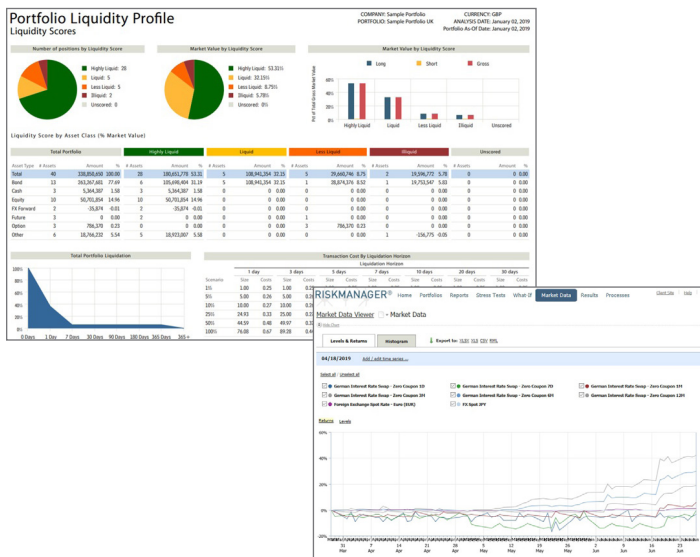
Portfolio Liquidity Profile
Liquidity Scores

COMPANY: Sample Portfolio
PORTFOLIO: Sample Portfolio UK
CURRENCY: GBP
ANALYSIS DATE: January 02, 2019
Portfolio As-Of Date: January 02, 2019

Number of positions by Liquidity Score
Highly Liquid: 28
Liquid: 5
Less Liquid: 5
Illiquid: 2
Unscored: 0

Market Value by Liquidity Score
Highly Liquid: 53.31%
Liquid: 32.15%
Less Liquid: 8.75%
Illiquid: 5.78%
Unscored: 0%

Market Value by Liquidity Score
Long Short Gross
60%
40%
20%
0%
Pct of Total Gross Market Value
Highly Liquid Liquid Less Liquid Illiquid Unscored

Liquidity Score by Asset Class (% Market Value)

| | Total Portfolio | | | Highly Liquid | | | Liquid | | | Less Liquid | | | Illiquid | | | Unscored | | |
|---|---|---|---|---|---|---|---|---|---|---|---|---|---|---|---|---|---|---|
| Asset Type | # Assets | Amount | % | # Assets | Amount | % | # Assets | Amount | % | # Assets | Amount | % | # Assets | Amount | % | # Assets | Amount | % |
| Total | 40 | 338,850,650 | 100.00 | 28 | 180,651,778 | 53.31 | 5 | 108,941,354 | 32.15 | 5 | 29,660,746 | 8.75 | 2 | 19,596,772 | 5.78 | 0 | 0 | 0.00 |
| Bond | 13 | 263,367,681 | 77.69 | 6 | 105,690,404 | 31.19 | 5 | 108,941,354 | 32.15 | 1 | 38,874,376 | 8.52 | 1 | 19,753,547 | 5.83 | 0 | 0 | 0.00 |
| Cash | 3 | 5,364,387 | 1.58 | 3 | 5,364,387 | 1.58 | 0 | 0 | 0.00 | 0 | 0 | 0.00 | 0 | 0 | 0.00 | 0 | 0 | 0.00 |
| Equity | 10 | 50,701,854 | 14.96 | 10 | 50,701,854 | 14.96 | 0 | 0 | 0.00 | 0 | 0 | 0.00 | 0 | 0 | 0.00 | 0 | 0 | 0.00 |
| FX Forward | 2 | -35,874 | -0.01 | 2 | -35,874 | -0.01 | 0 | 0 | 0.00 | 0 | 0 | 0.00 | 0 | 0 | 0.00 | 0 | 0 | 0.00 |
| Future | 3 | 0 | 0.00 | 2 | 0 | 0.00 | 0 | 0 | 0.00 | 1 | 0 | 0.00 | 0 | 0 | 0.00 | 0 | 0 | 0.00 |
| Option | 3 | 786,370 | 0.23 | 0 | 0 | 0.00 | 0 | 0 | 0.00 | 3 | 786,370 | 0.23 | 0 | 0 | 0.00 | 0 | 0 | 0.00 |
| Other | 6 | 18,766,232 | 5.54 | 5 | 18,933,007 | 5.58 | 0 | 0 | 0.00 | 0 | 0 | 0.00 | 1 | -156,775 | -0.05 | 0 | 0 | 0.00 |

Total Portfolio Liquidation
0 Days 1 Day 7 Days 30 Days 90 Days 180 Days 365 Days 365+

Transaction Cost By Liquidation Horizon
Liquidation Horizon

| Scenario | 1 day Size | Costs | 3 days Size | Costs | 5 days Size | Costs | 7 days Size | Costs | 10 days Size | Costs | 20 days Size | Costs | 30 days Size | Costs |
|---|---|---|---|---|---|---|---|---|---|---|---|---|---|---|
| 1% | 1.00 | 0.25 | 1.00 | 0.20 | | | | | | | | | | |
| 5% | 5.00 | 0.25 | 5.00 | 0.20 | | | | | | | | | | |
| 10% | 10.00 | 0.27 | 10.00 | 0.2 | | | | | | | | | | |
| 25% | 24.93 | 0.33 | 25.00 | 0.2 | | | | | | | | | | |
| 50% | 44.59 | 0.48 | 49.67 | 0.2 | | | | | | | | | | |
| 100% | 76.00 | 0.67 | 84.39 | 0. | | | | | | | | | | |

RISKMANAGER® Home Portfolios Reports Stress Tests What If Market Data Results Processes
Client Info Help
Market Data Viewer - Market Data
Hide Chart
Levels & Returns Histogram Export to: XLS XLSX CSV RML
04/18/2019 Add / edit time series...
Select all | Unselect all
German Interest Rate Swap - Zero Coupon 1D
German Interest Rate Swap - Zero Coupon 7D
German Interest Rate Swap - Zero Coupon 1M
German Interest Rate Swap - Zero Coupon 3M
German Interest Rate Swap - Zero Coupon 6M
German Interest Rate Swap - Zero Coupon 12M
Foreign Exchange Spot Rate - Euro (EUR)
FX Spot JPY
Returns Levels
10%
5%
0%
-5%
-10%
21 Mar 31 Mar 7 Apr 14 Apr 21 Apr 28 Apr 5 May 12 May 19 May 26 May 2 Jun 9 Jun 16 Jun 23 Jun